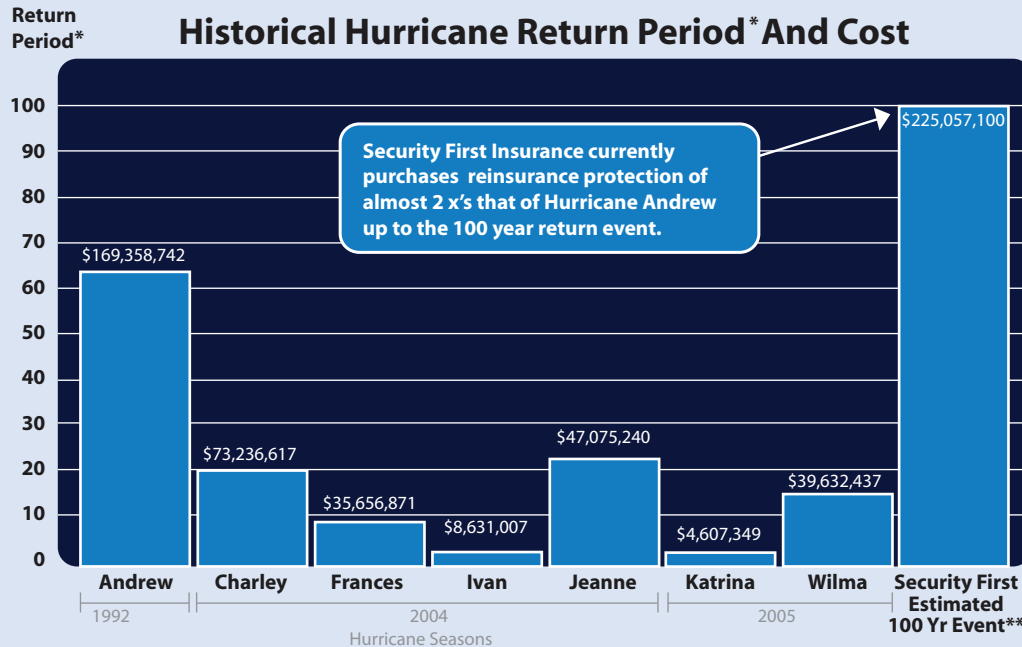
Return Period*

Historical Hurricane Return Period* And Cost

100
90
80
70
60
50
40
30
20
10
0

Security First Insurance currently purchases reinsurance protection of almost 2 x's that of Hurricane Andrew up to the 100 year return event.

$169,358,742
$73,236,617
$35,656,871
$8,631,007
$47,075,240
$4,607,349
$39,632,437
$225,057,100

Andrew
Charley
Frances
Ivan
Jeanne
Katrina
Wilma
Security First Estimated 100 Yr Event**

1992
2004
2005
Hurricane Seasons